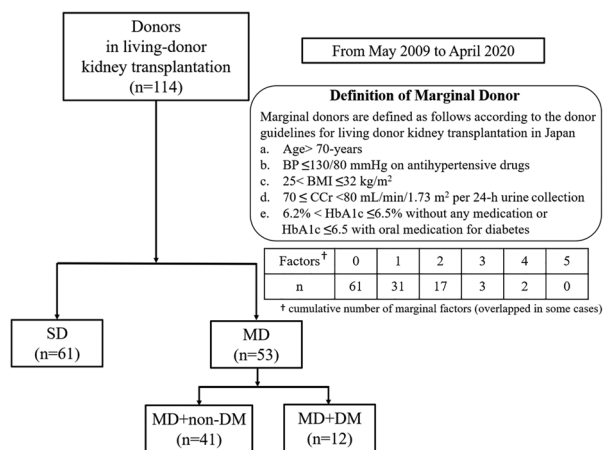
Donors
in living-donor
kidney transplantation
(n=114)

From May 2009 to April 2020

**Definition of Marginal Donor**

Marginal donors are defined as follows according to the donor guidelines for living donor kidney transplantation in Japan
a. Age> 70-years
b. BP ≤130/80 mmHg on antihypertensive drugs
c. 25< BMI ≤32 kg/m$^2$
d. 70 ≤ CCr <80 mL/min/1.73 m$^2$ per 24-h urine collection
e. 6.2% < HbA1c ≤6.5% without any medication or HbA1c ≤6.5 with oral medication for diabetes

| Factors$^{\dagger}$ | 0 | 1 | 2 | 3 | 4 | 5 |
|---|---|---|---|---|---|---|
| n | 61 | 31 | 17 | 3 | 2 | 0 |

† cumulative number of marginal factors (overlapped in some cases)

SD
(n=61)

MD
(n=53)

MD+non-DM
(n=41)

MD+DM
(n=12)